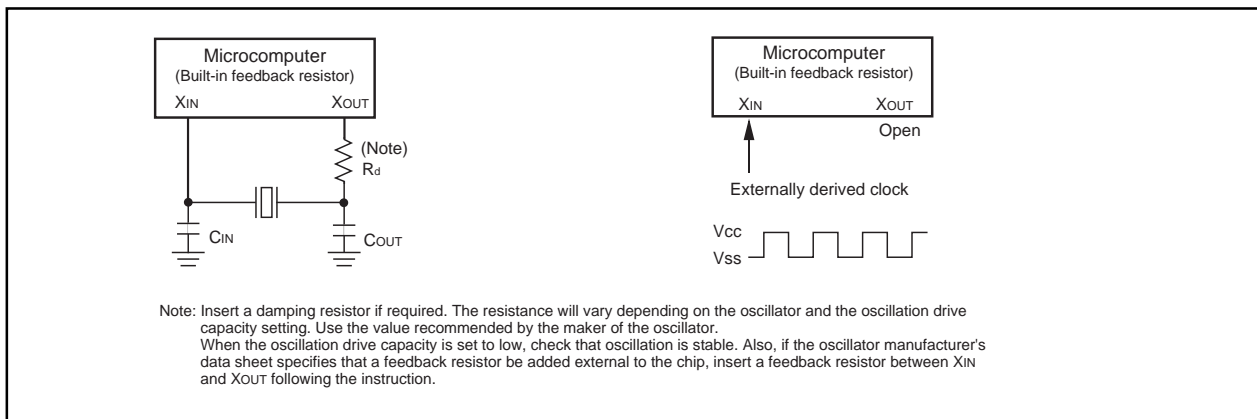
Microcomputer
(Built-in feedback resistor)
XIN
XOUT
(Note)
Rd
CIN
COUT

Microcomputer
(Built-in feedback resistor)
XIN
XOUT
Open
Externally derived clock
Vcc
Vss

Note: Insert a damping resistor if required. The resistance will vary depending on the oscillator and the oscillation drive capacity setting. Use the value recommended by the maker of the oscillator.
When the oscillation drive capacity is set to low, check that oscillation is stable. Also, if the oscillator manufacturer's data sheet specifies that a feedback resistor be added external to the chip, insert a feedback resistor between XIN and XOUT following the instruction.